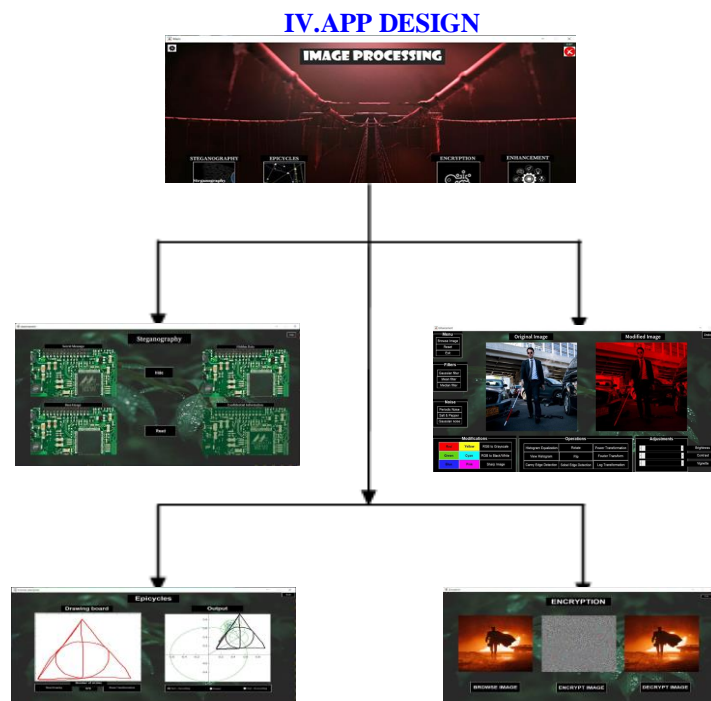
IV.APP DESIGN

IMAGE PROCESSING

STEGANOGRAPHY

Steganography

EPICYCLES

ENCRYPTION

ENHANCEMENT

Steganography

Hide

Read

Original Image

Modified Image

Menu

Browse Image

Save

Exit

Filters

Gaussian filter

Mean filter

Median filter

Noise

Periodic Noise

Salt & Pepper

Gaussian noise

Modifications

Red

Yellow

RGB to Grayscale

Green

Cyan

RGB to Black/White

Blue

Pink

Mask Image

Operations

Histogram Equalization

Rotate

Power Transformation

View Histogram

Flip

Fourier Transform

Canny Edge Detection

Sobel Edge Detection

Log Transformation

Adjustments

Brightness

Contrast

Epicycles

Drawing board

Output

ENCRYPTION

BROWSE IMAGE

ENCRYPT IMAGE

DECRYPT IMAGE